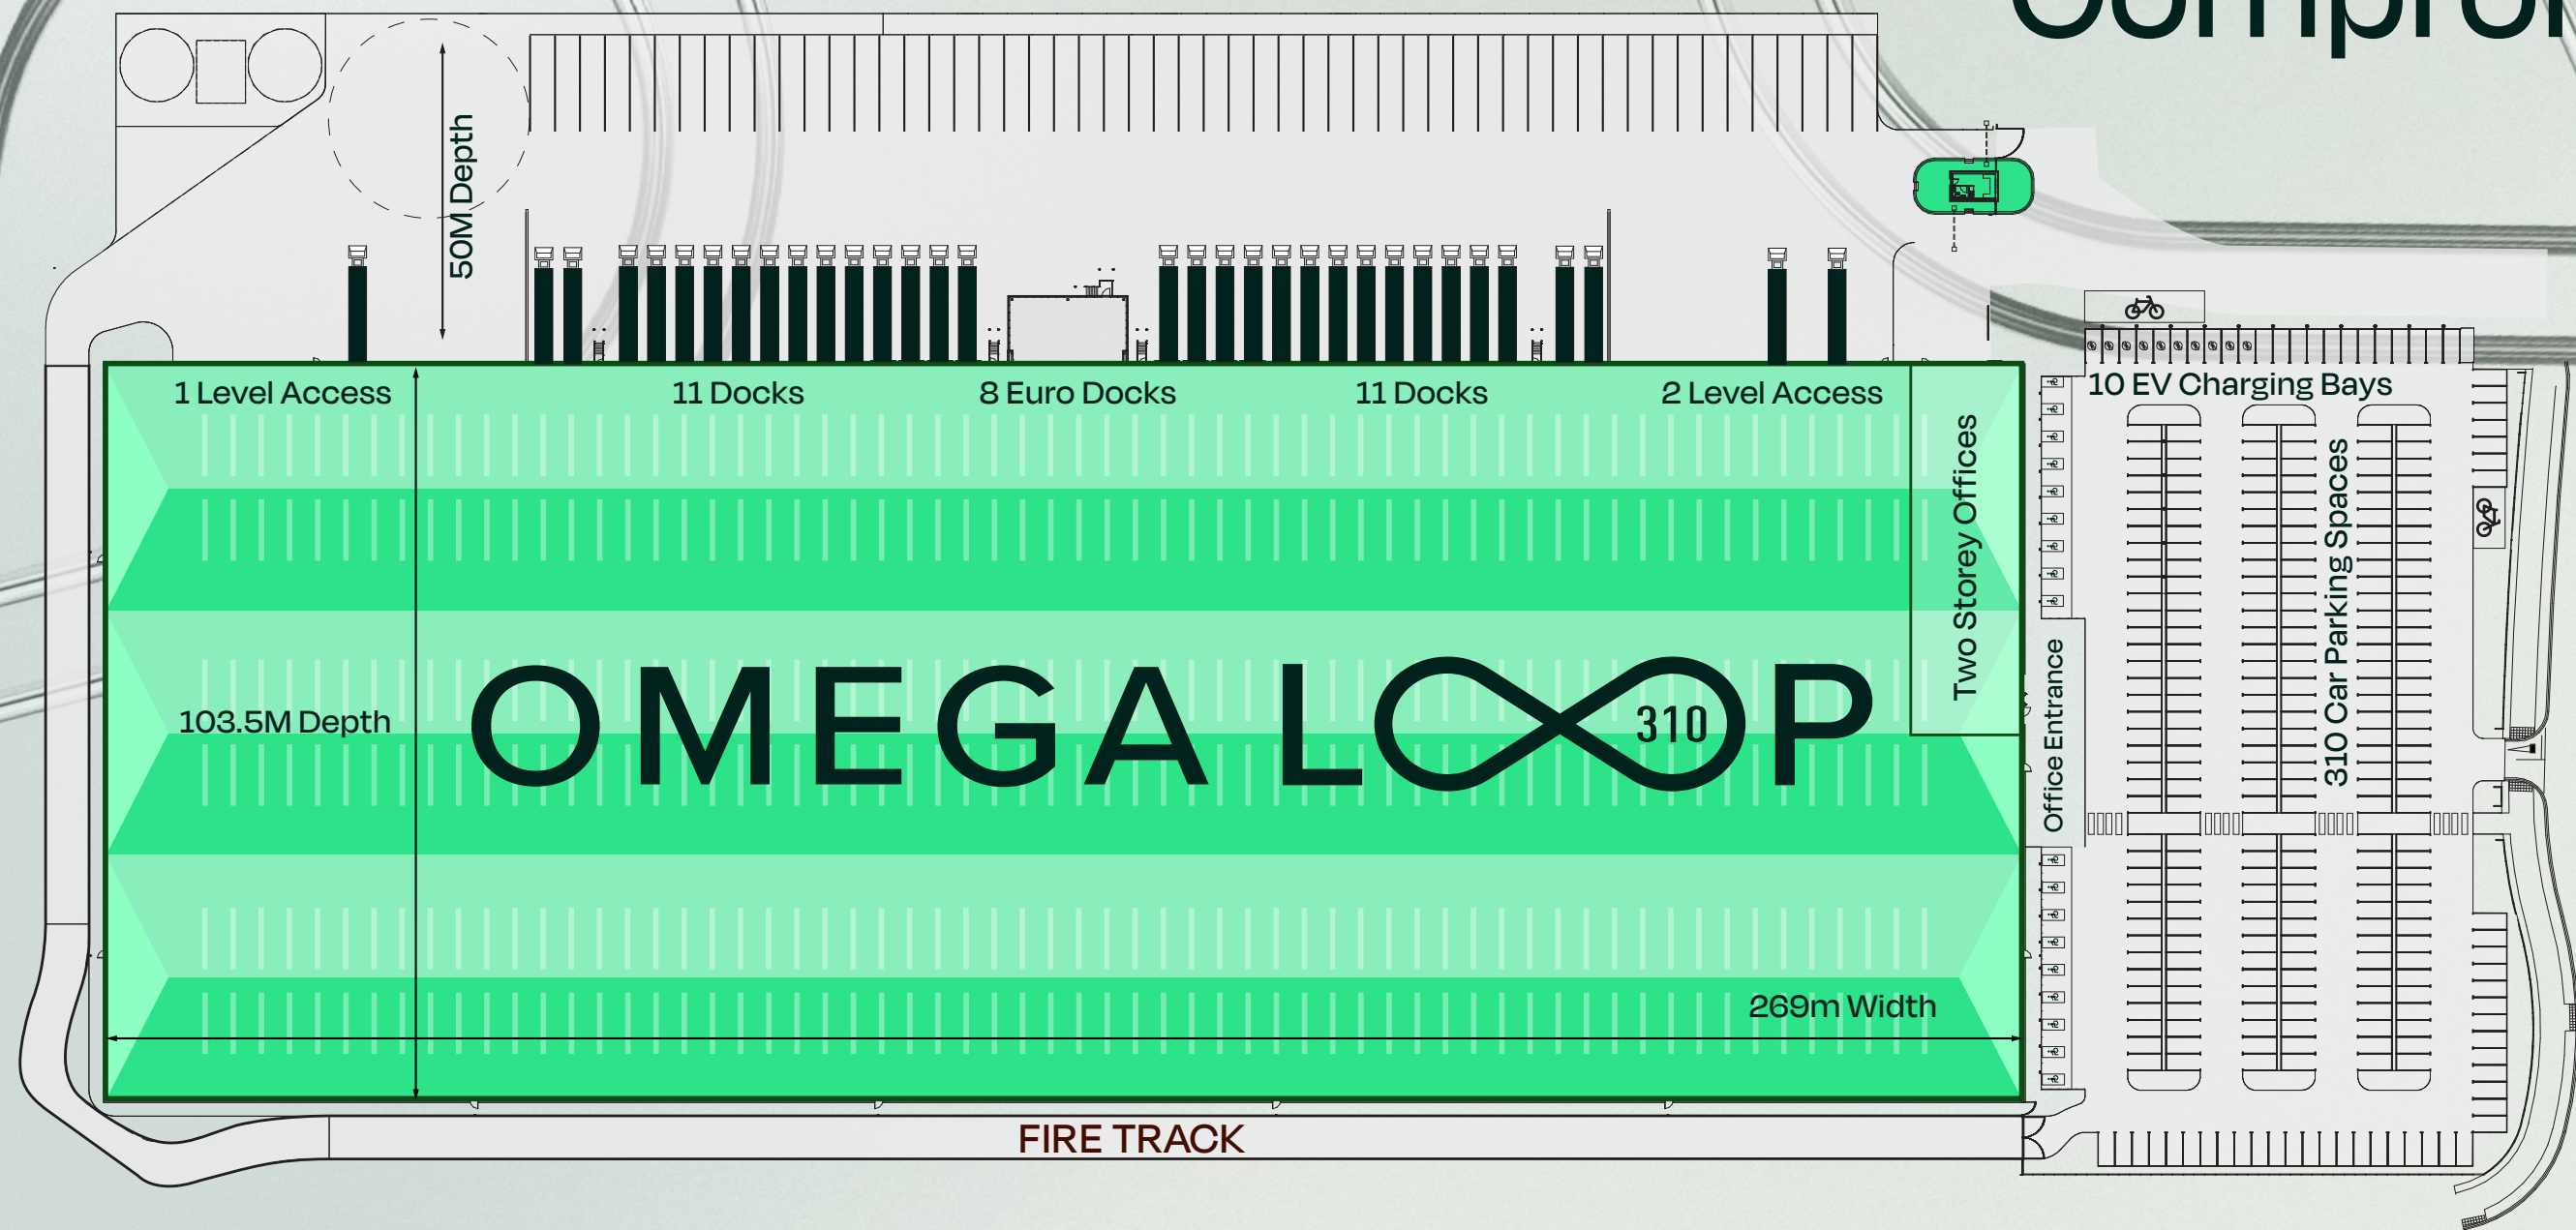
50M Depth

1 Level Access

11 Docks

8 Euro Docks

11 Docks

2 Level Access

10 EV Charging Bays

Two Storey Offices

Office Entrance

310 Car Parking Spaces

103.5M Depth

OMEGA LOOP 310

269m Width

FIRE TRACK